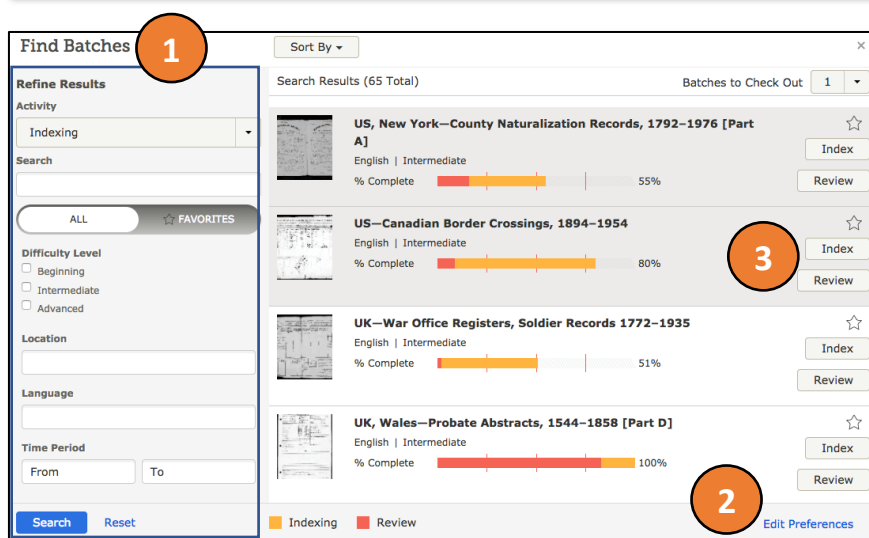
Find Batches

1

Sort By ▾

×

Refine Results

Activity

Indexing

Search

ALL

FAVORITES

Difficulty Level

Beginning

Intermediate

Advanced

Location

Language

Time Period

From

To

Search

Reset

Search Results (65 Total)

Batches to Check Out 1

US, New York—County Naturalization Records, 1792–1976 [Part A]

English | Intermediate

% Complete 55%

Index

Review

US—Canadian Border Crossings, 1894–1954

English | Intermediate

% Complete 80%

3

Index

Review

UK—War Office Registers, Soldier Records 1772–1935

English | Intermediate

% Complete 51%

Index

Review

UK, Wales—Probate Abstracts, 1544–1858 [Part D]

English | Intermediate

% Complete 100%

Index

Review

Indexing

Review

2

Edit Preferences